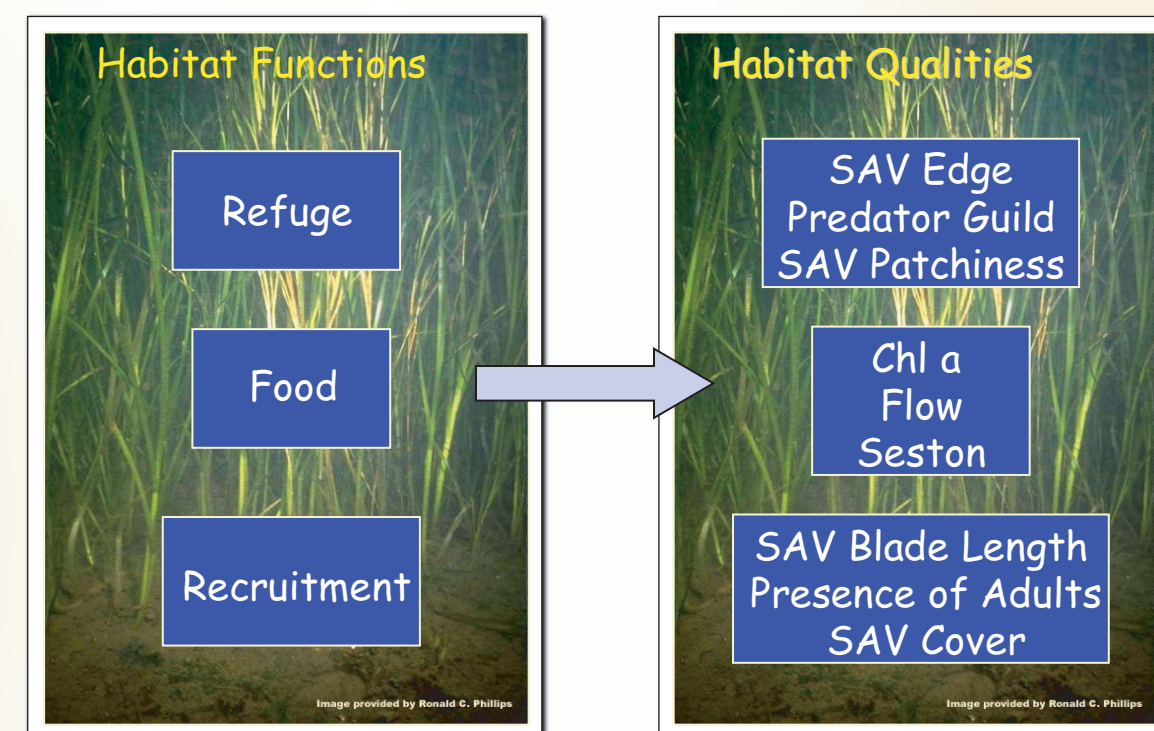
Habitat Functions

Refuge

Food

Recruitment

Image provided by Ronald C. Phillips

Habitat Qualities

SAV Edge
Predator Guild
SAV Patchiness

Chl a
Flow
Seston

SAV Blade Length
Presence of Adults
SAV Cover

Image provided by Ronald C. Phillips